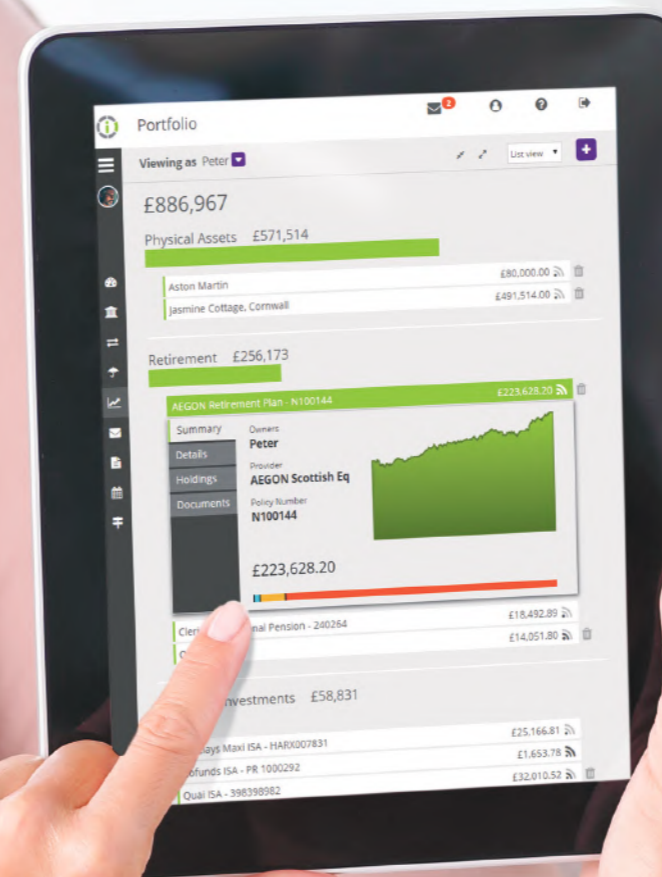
Portfolio

2

Viewing as Peter

List view

+

£886,967

Physical Assets £571,514

Aston Martin £80,000.00

Jasmine Cottage, Cornwall £491,514.00

Retirement £256,173

AEGON Retirement Plan - N100144 £223,628.20

Summary

Details

Holdings

Documents

Owners
Peter

Provider
AEGON Scottish Eq

Policy Number
N100144

£223,628.20

Cleri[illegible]nal Pension - 240264 £18,492.89

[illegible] £14,051.80

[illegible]nvestments £58,831

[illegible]ays Maxi ISA - HARX007831 £25,166.81

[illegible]ofunds ISA - PR 1000292 £1,653.78

Quai ISA - 398398982 £32,010.52